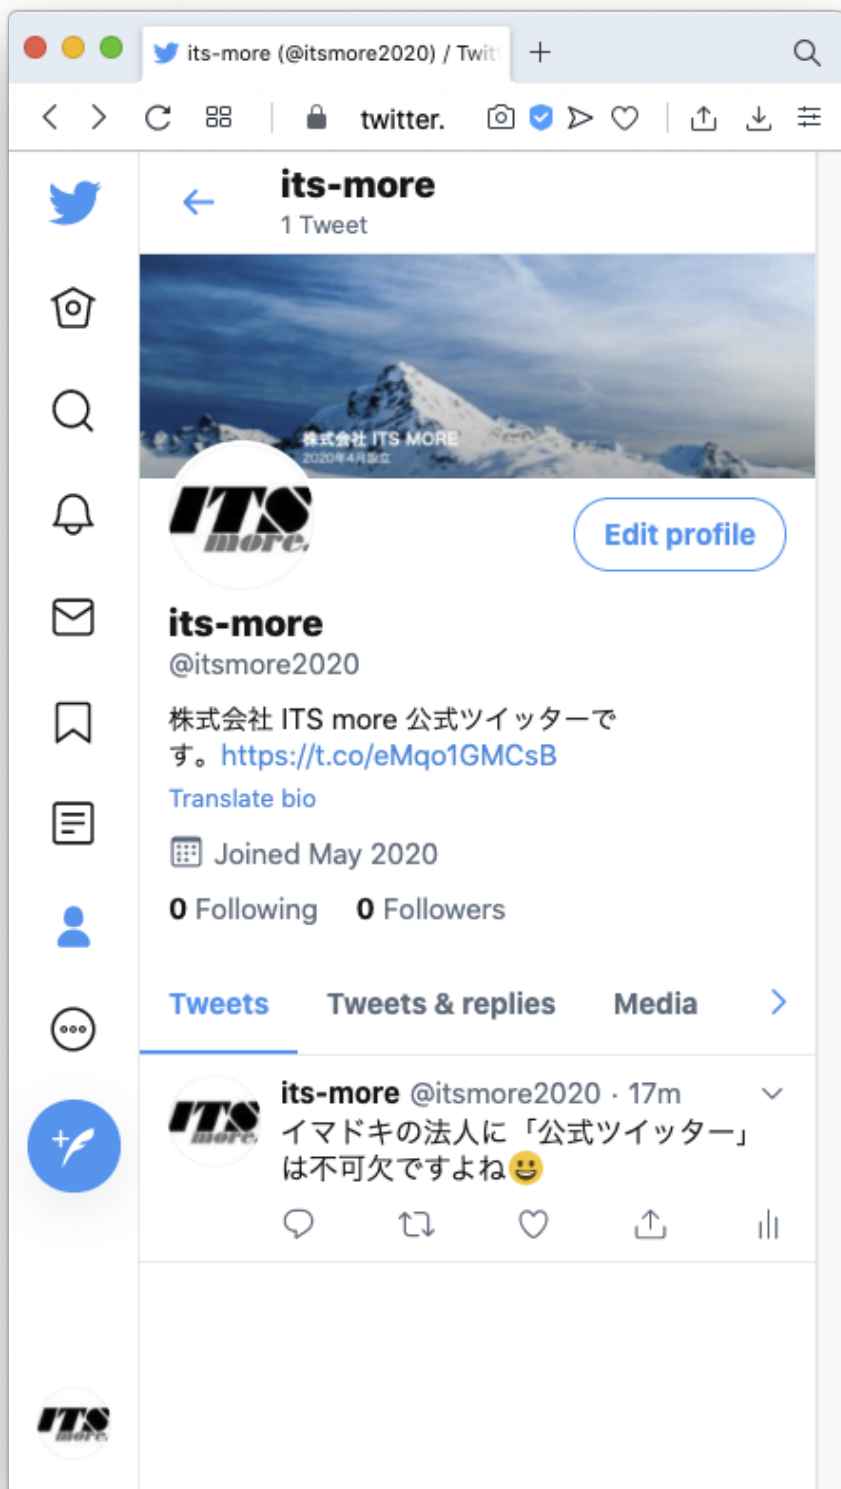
its-more (@itsmore2020) / Twit

twitter.

its-more
1 Tweet

株式会社 ITS MORE
2020年4月設立

ITS more.

Edit profile

its-more
@itsmore2020

株式会社 ITS more 公式ツイッターです。https://t.co/eMqo1GMCsB

Translate bio

Joined May 2020

0 Following 0 Followers

Tweets Tweets & replies Media

ITS more.

its-more @itsmore2020 · 17m
イマドキの法人に「公式ツイッター」は不可欠ですよね😃

ITS more.